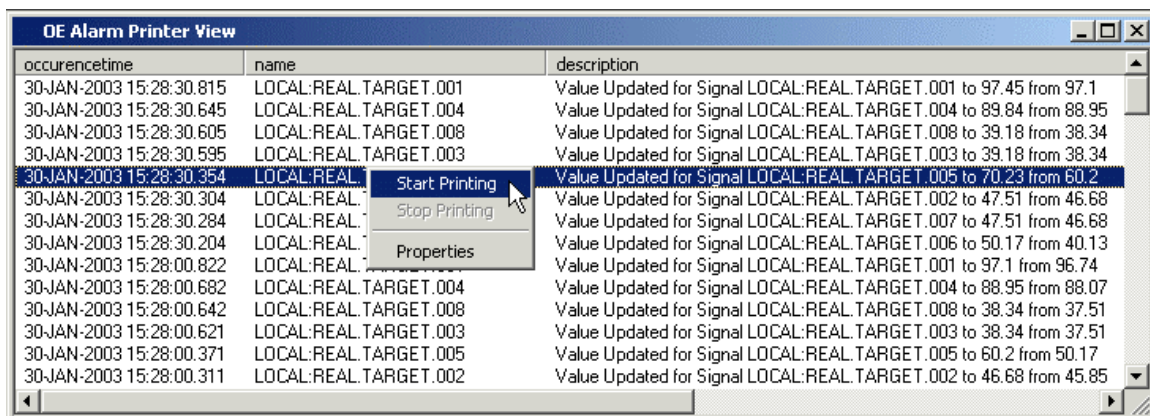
OE Alarm Printer View

| occurencetime | name | description |
|---|---|---|
| 30-JAN-2003 15:28:30.815 | LOCAL:REAL.TARGET.001 | Value Updated for Signal LOCAL:REAL.TARGET.001 to 97.45 from 97.1 |
| 30-JAN-2003 15:28:30.645 | LOCAL:REAL.TARGET.004 | Value Updated for Signal LOCAL:REAL.TARGET.004 to 89.84 from 88.95 |
| 30-JAN-2003 15:28:30.605 | LOCAL:REAL.TARGET.008 | Value Updated for Signal LOCAL:REAL.TARGET.008 to 39.18 from 38.34 |
| 30-JAN-2003 15:28:30.595 | LOCAL:REAL.TARGET.003 | Value Updated for Signal LOCAL:REAL.TARGET.003 to 39.18 from 38.34 |
| 30-JAN-2003 15:28:30.354 | LOCAL:REAL. | Value Updated for Signal LOCAL:REAL.TARGET.005 to 70.23 from 60.2 |
| 30-JAN-2003 15:28:30.304 | LOCAL:REAL. | Value Updated for Signal LOCAL:REAL.TARGET.002 to 47.51 from 46.68 |
| 30-JAN-2003 15:28:30.284 | LOCAL:REAL. | Value Updated for Signal LOCAL:REAL.TARGET.007 to 47.51 from 46.68 |
| 30-JAN-2003 15:28:30.204 | LOCAL:REAL. | Value Updated for Signal LOCAL:REAL.TARGET.006 to 50.17 from 40.13 |
| 30-JAN-2003 15:28:00.822 | LOCAL:REAL. | Value Updated for Signal LOCAL:REAL.TARGET.001 to 97.1 from 96.74 |
| 30-JAN-2003 15:28:00.682 | LOCAL:REAL.TARGET.004 | Value Updated for Signal LOCAL:REAL.TARGET.004 to 88.95 from 88.07 |
| 30-JAN-2003 15:28:00.642 | LOCAL:REAL.TARGET.008 | Value Updated for Signal LOCAL:REAL.TARGET.008 to 38.34 from 37.51 |
| 30-JAN-2003 15:28:00.621 | LOCAL:REAL.TARGET.003 | Value Updated for Signal LOCAL:REAL.TARGET.003 to 38.34 from 37.51 |
| 30-JAN-2003 15:28:00.371 | LOCAL:REAL.TARGET.005 | Value Updated for Signal LOCAL:REAL.TARGET.005 to 60.2 from 50.17 |
| 30-JAN-2003 15:28:00.311 | LOCAL:REAL.TARGET.002 | Value Updated for Signal LOCAL:REAL.TARGET.002 to 46.68 from 45.85 |

Start Printing
Stop Printing
Properties